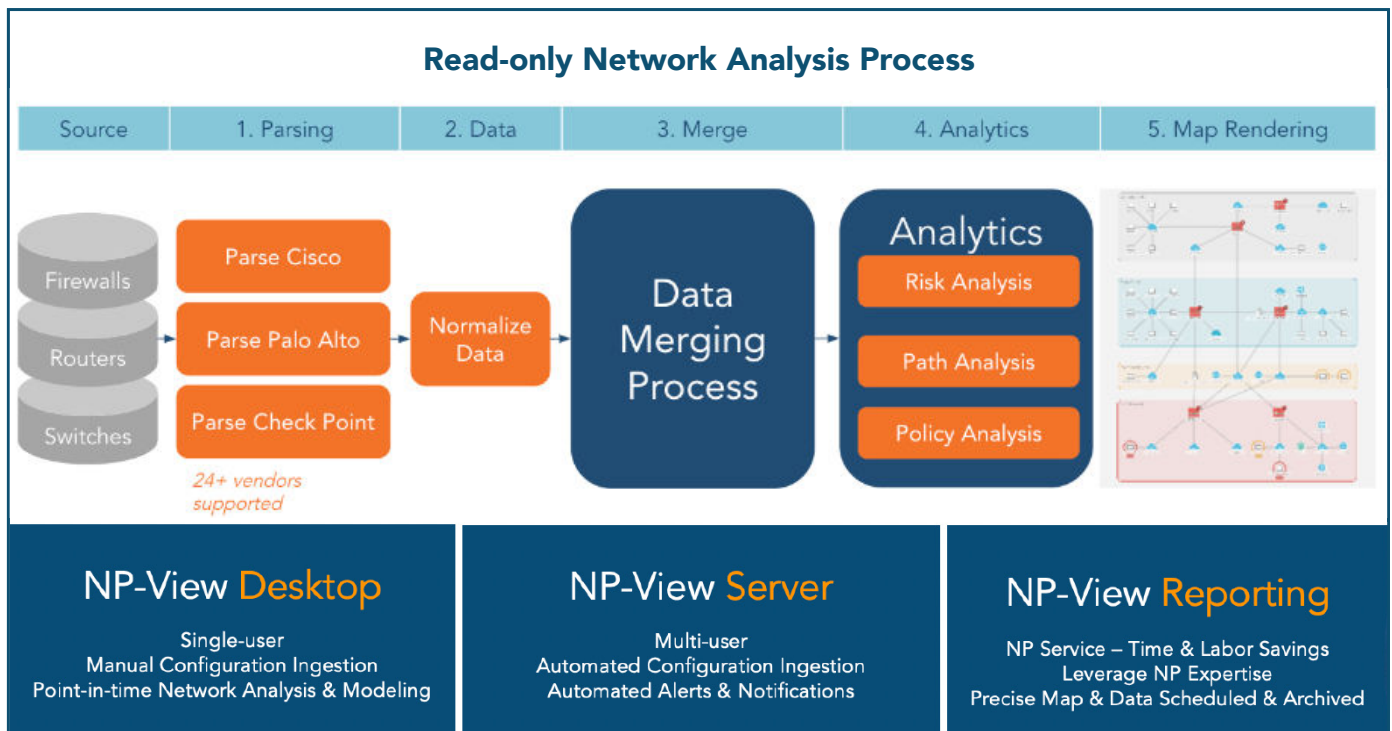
Read-only Network Analysis Process

| Source | 1. Parsing | 2. Data | 3. Merge | 4. Analytics | 5. Map Rendering |
|---|---|---|---|---|---|

Firewalls
Routers
Switches

Parse Cisco
Parse Palo Alto
Parse Check Point

24+ vendors supported

Normalize Data

Data Merging Process

Analytics
Risk Analysis
Path Analysis
Policy Analysis

NP-View Desktop
Single-user
Manual Configuration Ingestion
Point-in-time Network Analysis & Modeling

NP-View Server
Multi-user
Automated Configuration Ingestion
Automated Alerts & Notifications

NP-View Reporting
NP Service – Time & Labor Savings
Leverage NP Expertise
Precise Map & Data Scheduled & Archived